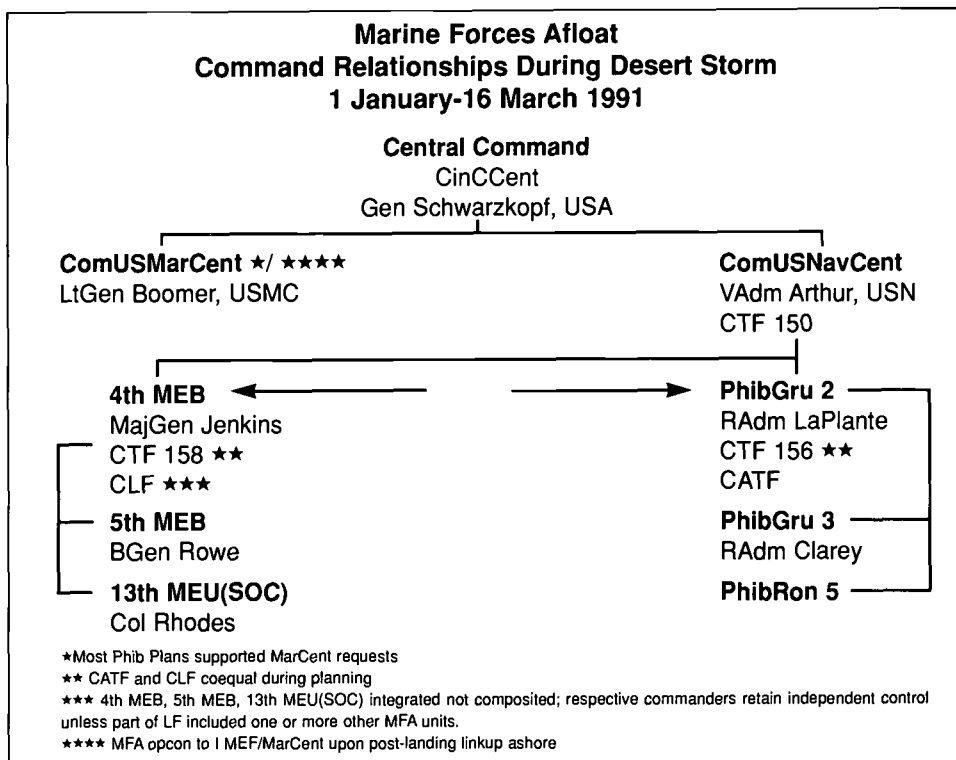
Marine Forces Afloat
Command Relationships During Desert Storm
1 January-16 March 1991

Central Command
CinCCent
Gen Schwarzkopf, USA

ComUSMarCent ★/ ★★★★
LtGen Boomer, USMC

ComUSNavCent
VAdm Arthur, USN
CTF 150

4th MEB
MajGen Jenkins
CTF 158 ★★
CLF ★★★

PhibGru 2
RAdm LaPlante
CTF 156 ★★
CATF

5th MEB
BGen Rowe

PhibGru 3
RAdm Clarey

13th MEU(SOC)
Col Rhodes

PhibRon 5

★Most Phib Plans supported MarCent requests
★★ CATF and CLF coequal during planning
★★★ 4th MEB, 5th MEB, 13th MEU(SOC) integrated not composited; respective commanders retain independent control unless part of LF included one or more other MFA units.
★★★★ MFA opcon to I MEF/MarCent upon post-landing linkup ashore